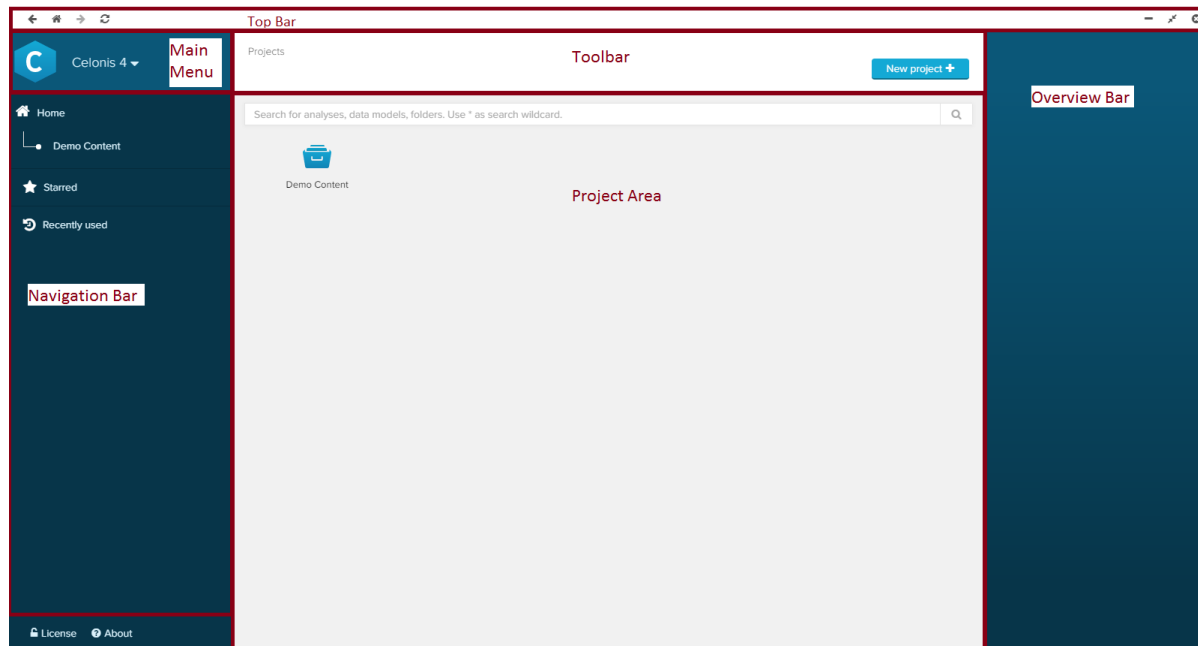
Top Bar

C Celonis 4

Main Menu

Projects

Toolbar

New project +

Overview Bar

Home

Demo Content

Starred

Recently used

Navigation Bar

Search for analyses, data models, folders. Use * as search wildcard.

Demo Content

Project Area

License About